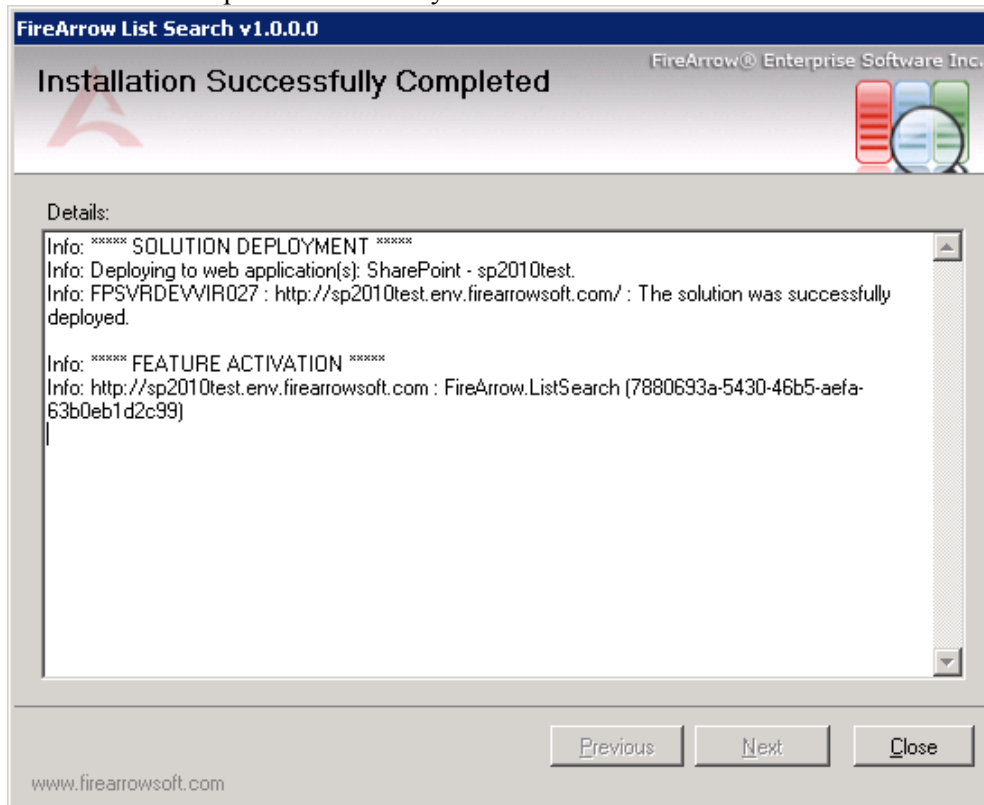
FireArrow List Search v1.0.0.0

Installation Successfully Completed

FireArrow® Enterprise Software Inc.

Details:

Info: ***** SOLUTION DEPLOYMENT *****
Info: Deploying to web application(s): SharePoint - sp2010test.
Info: FPSVRDEVVIR027 : http://sp2010test.env.firearrowsoft.com/ : The solution was successfully deployed.

Info: ***** FEATURE ACTIVATION *****
Info: http://sp2010test.env.firearrowsoft.com : FireArrow.ListSearch (7880693a-5430-46b5-aefa-63b0eb1d2c99)

Previous
Next
Close

www.firearrowsoft.com